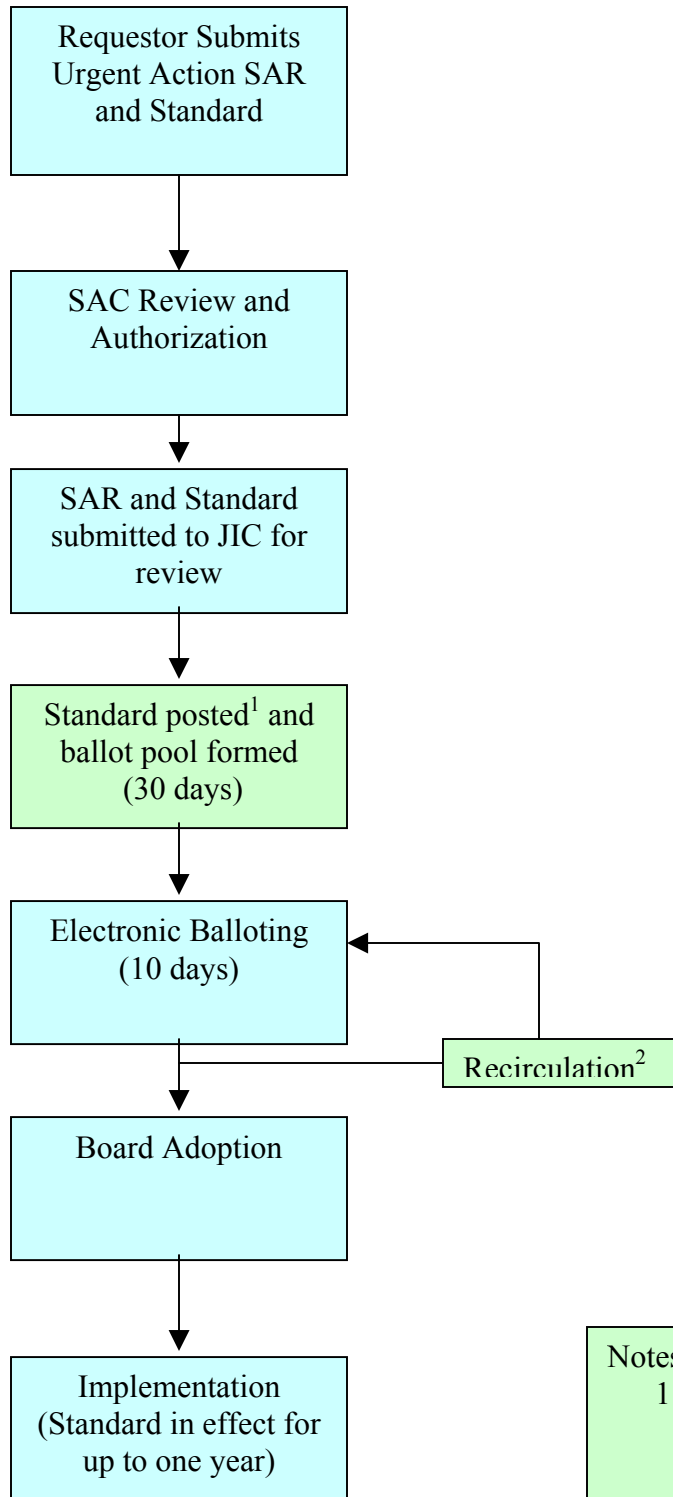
Requestor Submits Urgent Action SAR and Standard

SAC Review and Authorization

SAR and Standard submitted to JIC for review

Standard posted$^1$ and ballot pool formed (30 days)

Electronic Balloting (10 days)

Recirculation$^2$

Board Adoption

Implementation (Standard in effect for up to one year)

Notes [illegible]
1 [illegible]